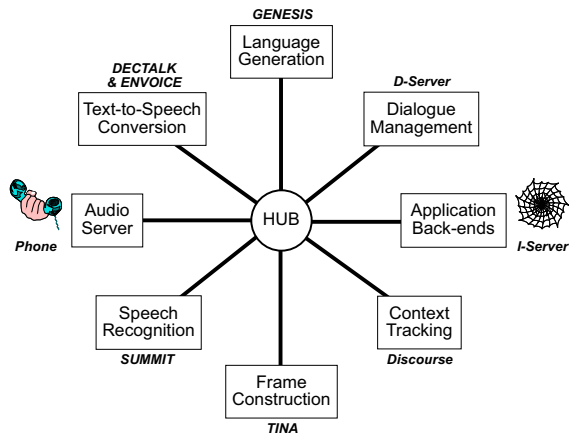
GENESIS
Language Generation

DECTALK & ENVOICE
Text-to-Speech Conversion

D-Server
Dialogue Management

Audio Server
Phone

HUB

Application Back-ends
I-Server

Speech Recognition
SUMMIT

Context Tracking
Discourse

Frame Construction
TINA